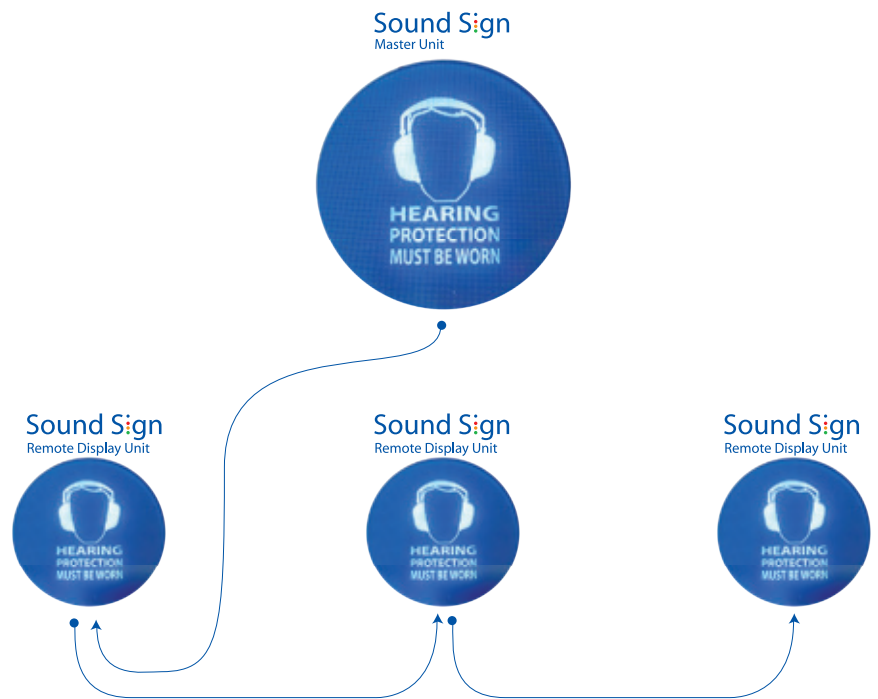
Sound Sign
Master Unit

HEARING
PROTECTION
MUST BE WORN

Sound Sign
Remote Display Unit

HEARING
PROTECTION
MUST BE WORN

Sound Sign
Remote Display Unit

HEARING
PROTECTION
MUST BE WORN

Sound Sign
Remote Display Unit

HEARING
PROTECTION
MUST BE WORN